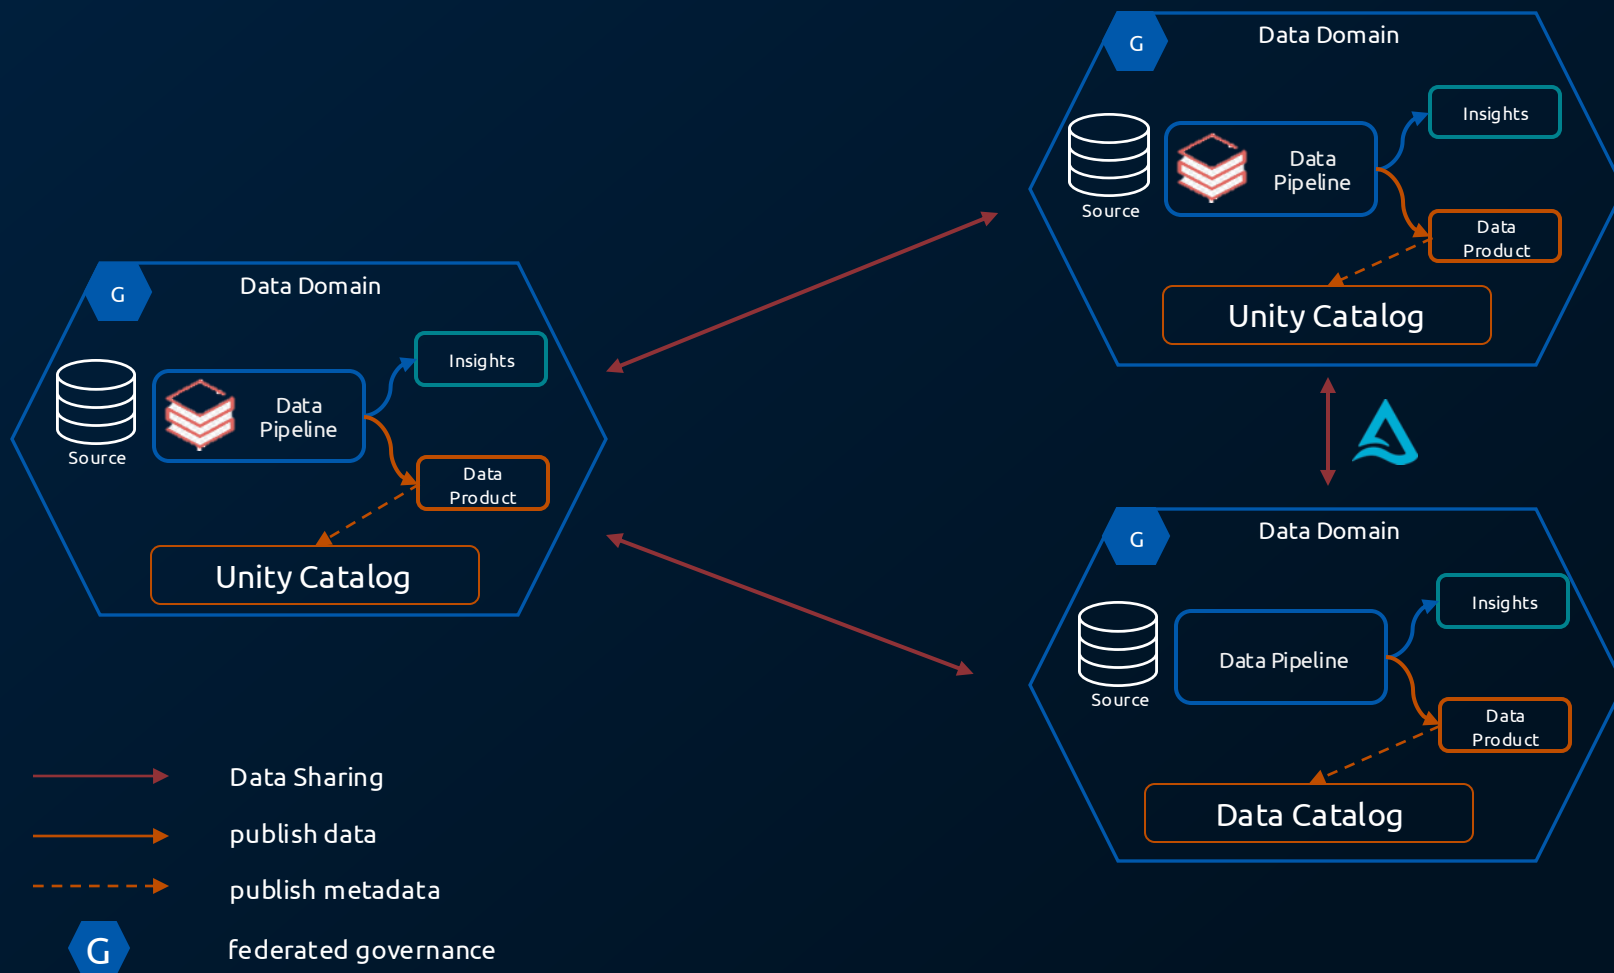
G
Data Domain
Source
Data Pipeline
Insights
Data Product
Unity Catalog

G
Data Domain
Source
Data Pipeline
Insights
Data Product
Unity Catalog

G
Data Domain
Source
Data Pipeline
Insights
Data Product
Data Catalog

Data Sharing
publish data
publish metadata
G
federated governance